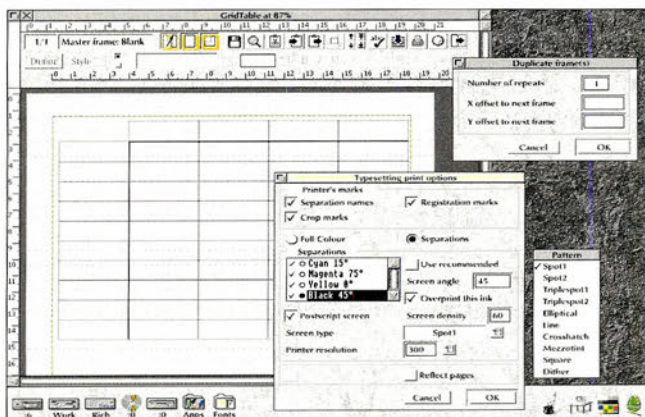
GridTable at 87%

1/1 Master frame: Blank

Define Style

Duplicate frame(s)

Number of repeats 1

X offset to next frame

Y offset to next frame

Cancel OK

Typesetting print options

Printer's marks

Separation names

Registration marks

Crop marks

Full Colour

Separations

Separations

Cyan 15°

Magenta 75°

Yellow 0°

Black 45°

Use recommended

Screen angle 45

Overprint this ink

Postscript screen

Screen density 60

Screen type Spot1

Printer resolution 300

Reflect pages

Cancel OK

Pattern

Spot1

Spot2

Triplespot1

Triplespot2

Elliptical

Line

Crosshatch

Mezzotint

Square

Dither

Work Rich Apps Fonts